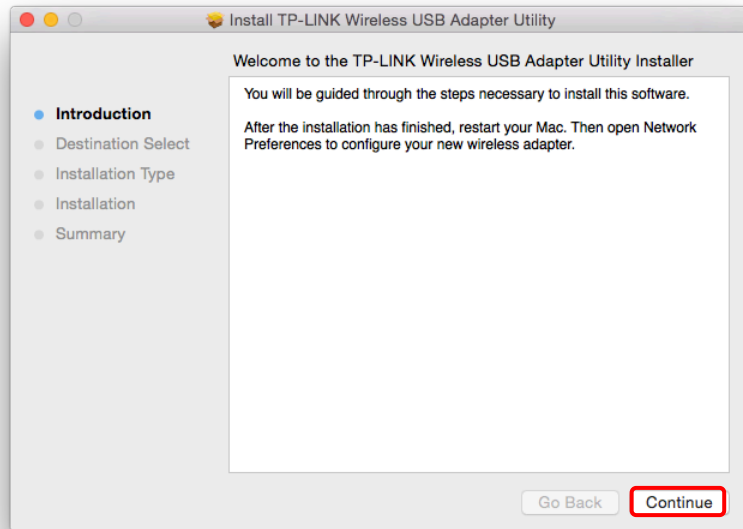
Install TP-LINK Wireless USB Adapter Utility

Welcome to the TP-LINK Wireless USB Adapter Utility Installer

Introduction
Destination Select
Installation Type
Installation
Summary

You will be guided through the steps necessary to install this software.

After the installation has finished, restart your Mac. Then open Network Preferences to configure your new wireless adapter.

Go Back
Continue